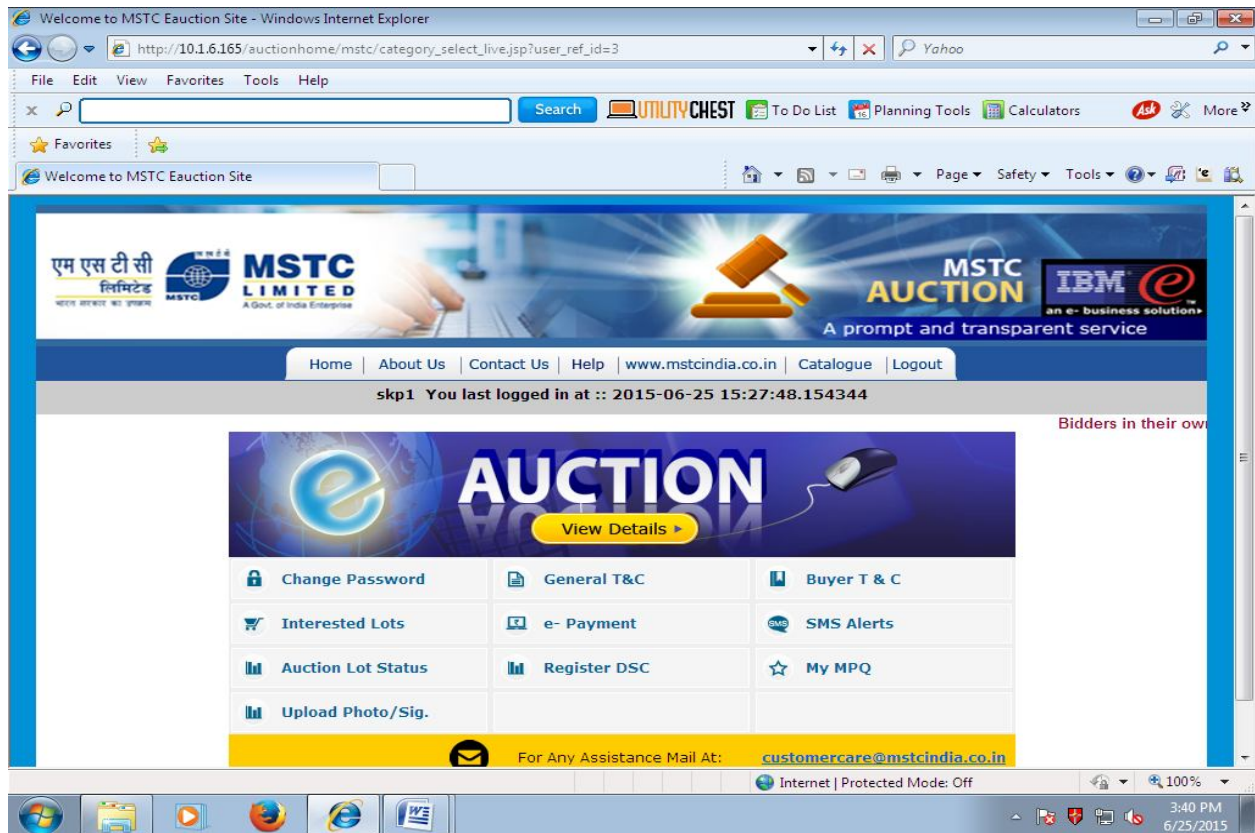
Welcome to MSTC Eauction Site - Windows Internet Explorer

http://10.1.6.165/auctionhome/mstc/category_select_live.jsp?user_ref_id=3

Yahoo

File Edit View Favorites Tools Help

Search UTILITYCHEST To Do List Planning Tools Calculators More

Favorites

Welcome to MSTC Eauction Site

Page ▾ Safety ▾ Tools ▾

एम एस टी सी लिमिटेड भारत सरकार का उपक्रम MSTC LIMITED A Govt. of India Enterprise

MSTC AUCTION IBM e an e- business solution

A prompt and transparent service

Home | About Us | Contact Us | Help | www.mstcindia.co.in | Catalogue | Logout

skp1 You last logged in at :: 2015-06-25 15:27:48.154344

Bidders in their ow

e AUCTION

View Details ▸

| Change Password | General T&C | Buyer T & C |
|---|---|---|
| Interested Lots | e- Payment | SMS Alerts |
| Auction Lot Status | Register DSC | My MPQ |
| Upload Photo/Sig. | | |

For Any Assistance Mail At: customercare@mstcindia.co.in

Internet | Protected Mode: Off

100%

3:40 PM
6/25/2015